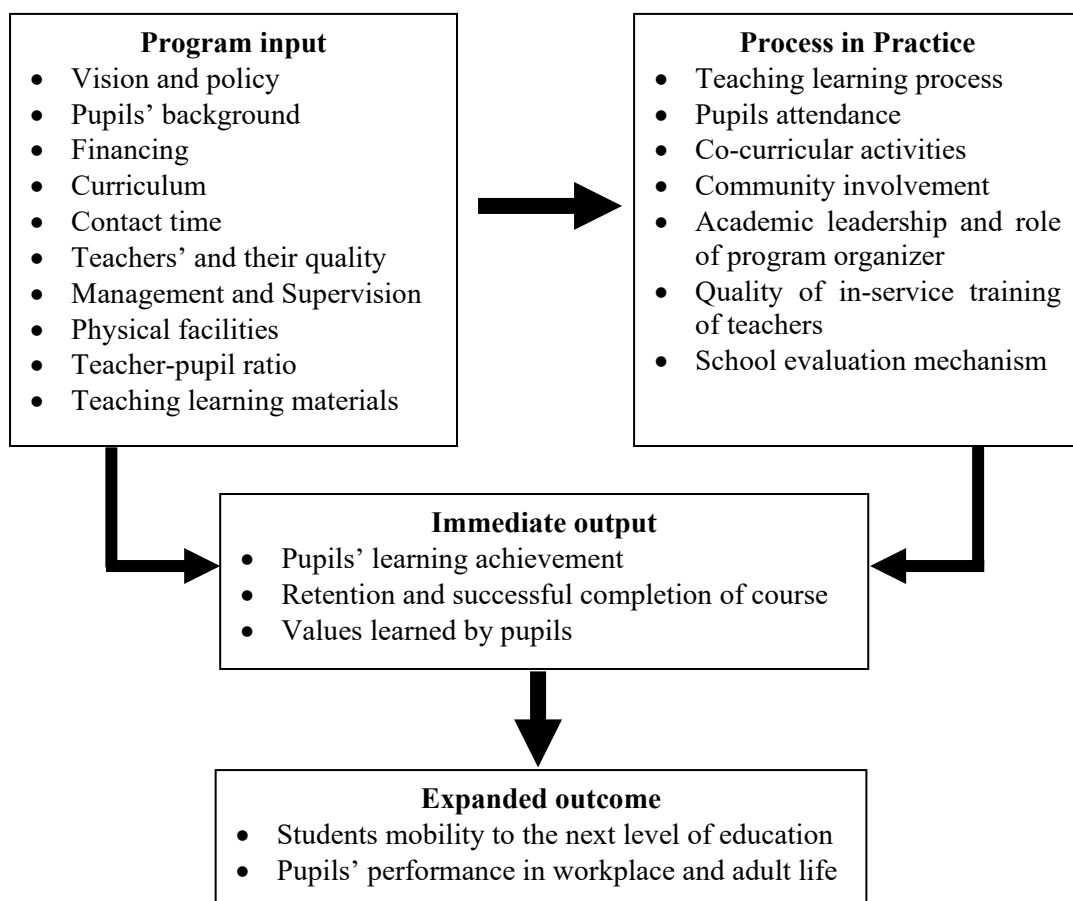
**Program input**
- Vision and policy
- Pupils' background
- Financing
- Curriculum
- Contact time
- Teachers' and their quality
- Management and Supervision
- Physical facilities
- Teacher-pupil ratio
- Teaching learning materials

**Process in Practice**
- Teaching learning process
- Pupils attendance
- Co-curricular activities
- Community involvement
- Academic leadership and role of program organizer
- Quality of in-service training of teachers
- School evaluation mechanism

**Immediate output**
- Pupils' learning achievement
- Retention and successful completion of course
- Values learned by pupils

**Expanded outcome**
- Students mobility to the next level of education
- Pupils' performance in workplace and adult life